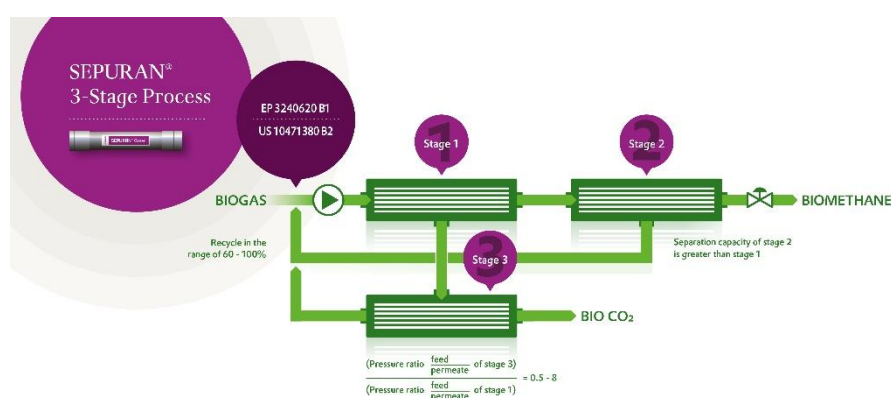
SEPURAN®
3-Stage Process

SEPURAN® Green

EP 3240620 B1
US 10471380 B2

Stage 1

Stage 2

Stage 3

BIOGAS

BIOMETHANE

Recycle in the range of 60 - 100%

Separation capacity of stage 2 is greater than stage 1

BIO $CO_2$

$\frac{(\text{Pressure ratio } \frac{\text{feed}}{\text{permeate}} \text{ of stage 3})}{(\text{Pressure ratio } \frac{\text{feed}}{\text{permeate}} \text{ of stage 1})} = 0.5 - 8$